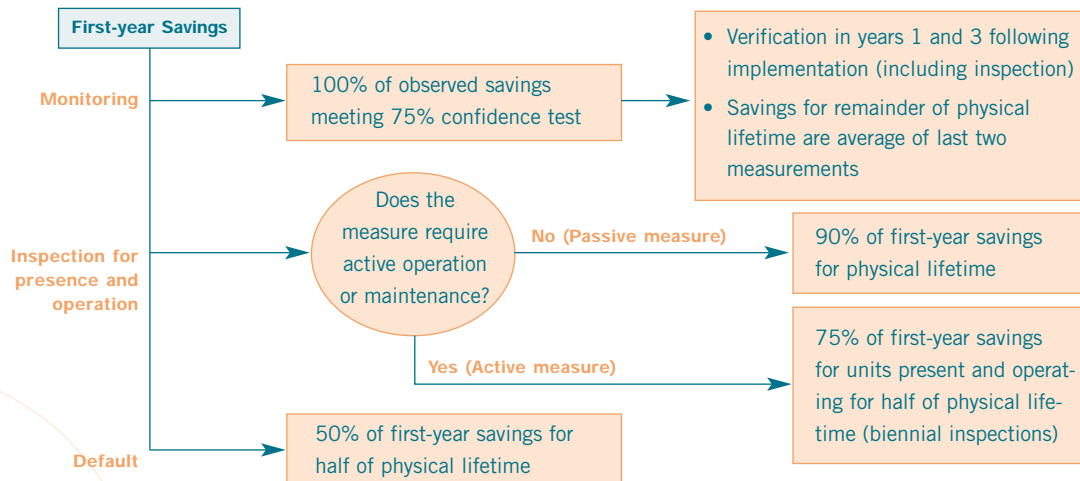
First-year Savings

Monitoring

100% of observed savings meeting 75% confidence test

• Verification in years 1 and 3 following implementation (including inspection)
• Savings for remainder of physical lifetime are average of last two measurements

Inspection for presence and operation

Does the measure require active operation or maintenance?

No (Passive measure)

90% of first-year savings for physical lifetime

Yes (Active measure)

75% of first-year savings for units present and operating for half of physical lifetime (biennial inspections)

Default

50% of first-year savings for half of physical lifetime